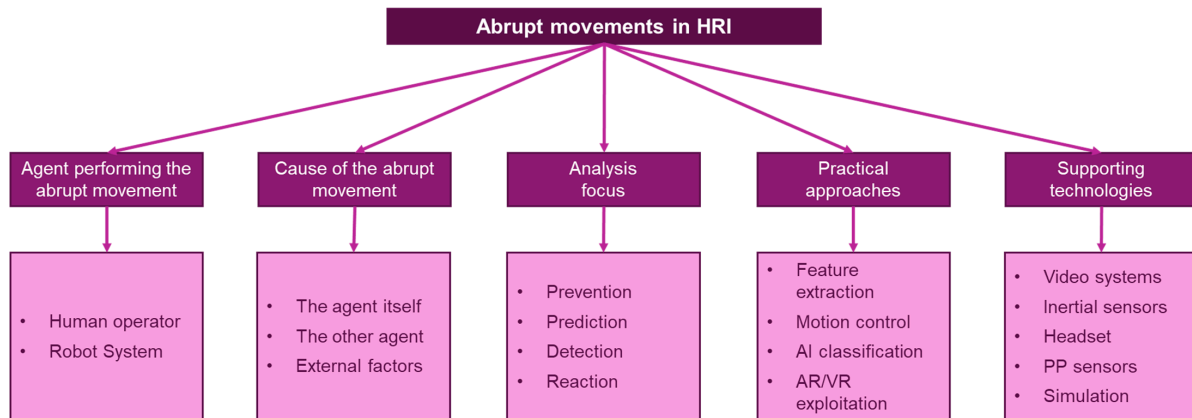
Abrupt movements in HRI

Agent performing the abrupt movement

- Human operator
- Robot System

Cause of the abrupt movement

- The agent itself
- The other agent
- External factors

Analysis focus

- Prevention
- Prediction
- Detection
- Reaction

Practical approaches

- Feature extraction
- Motion control
- AI classification
- AR/VR exploitation

Supporting technologies

- Video systems
- Inertial sensors
- Headset
- PP sensors
- Simulation